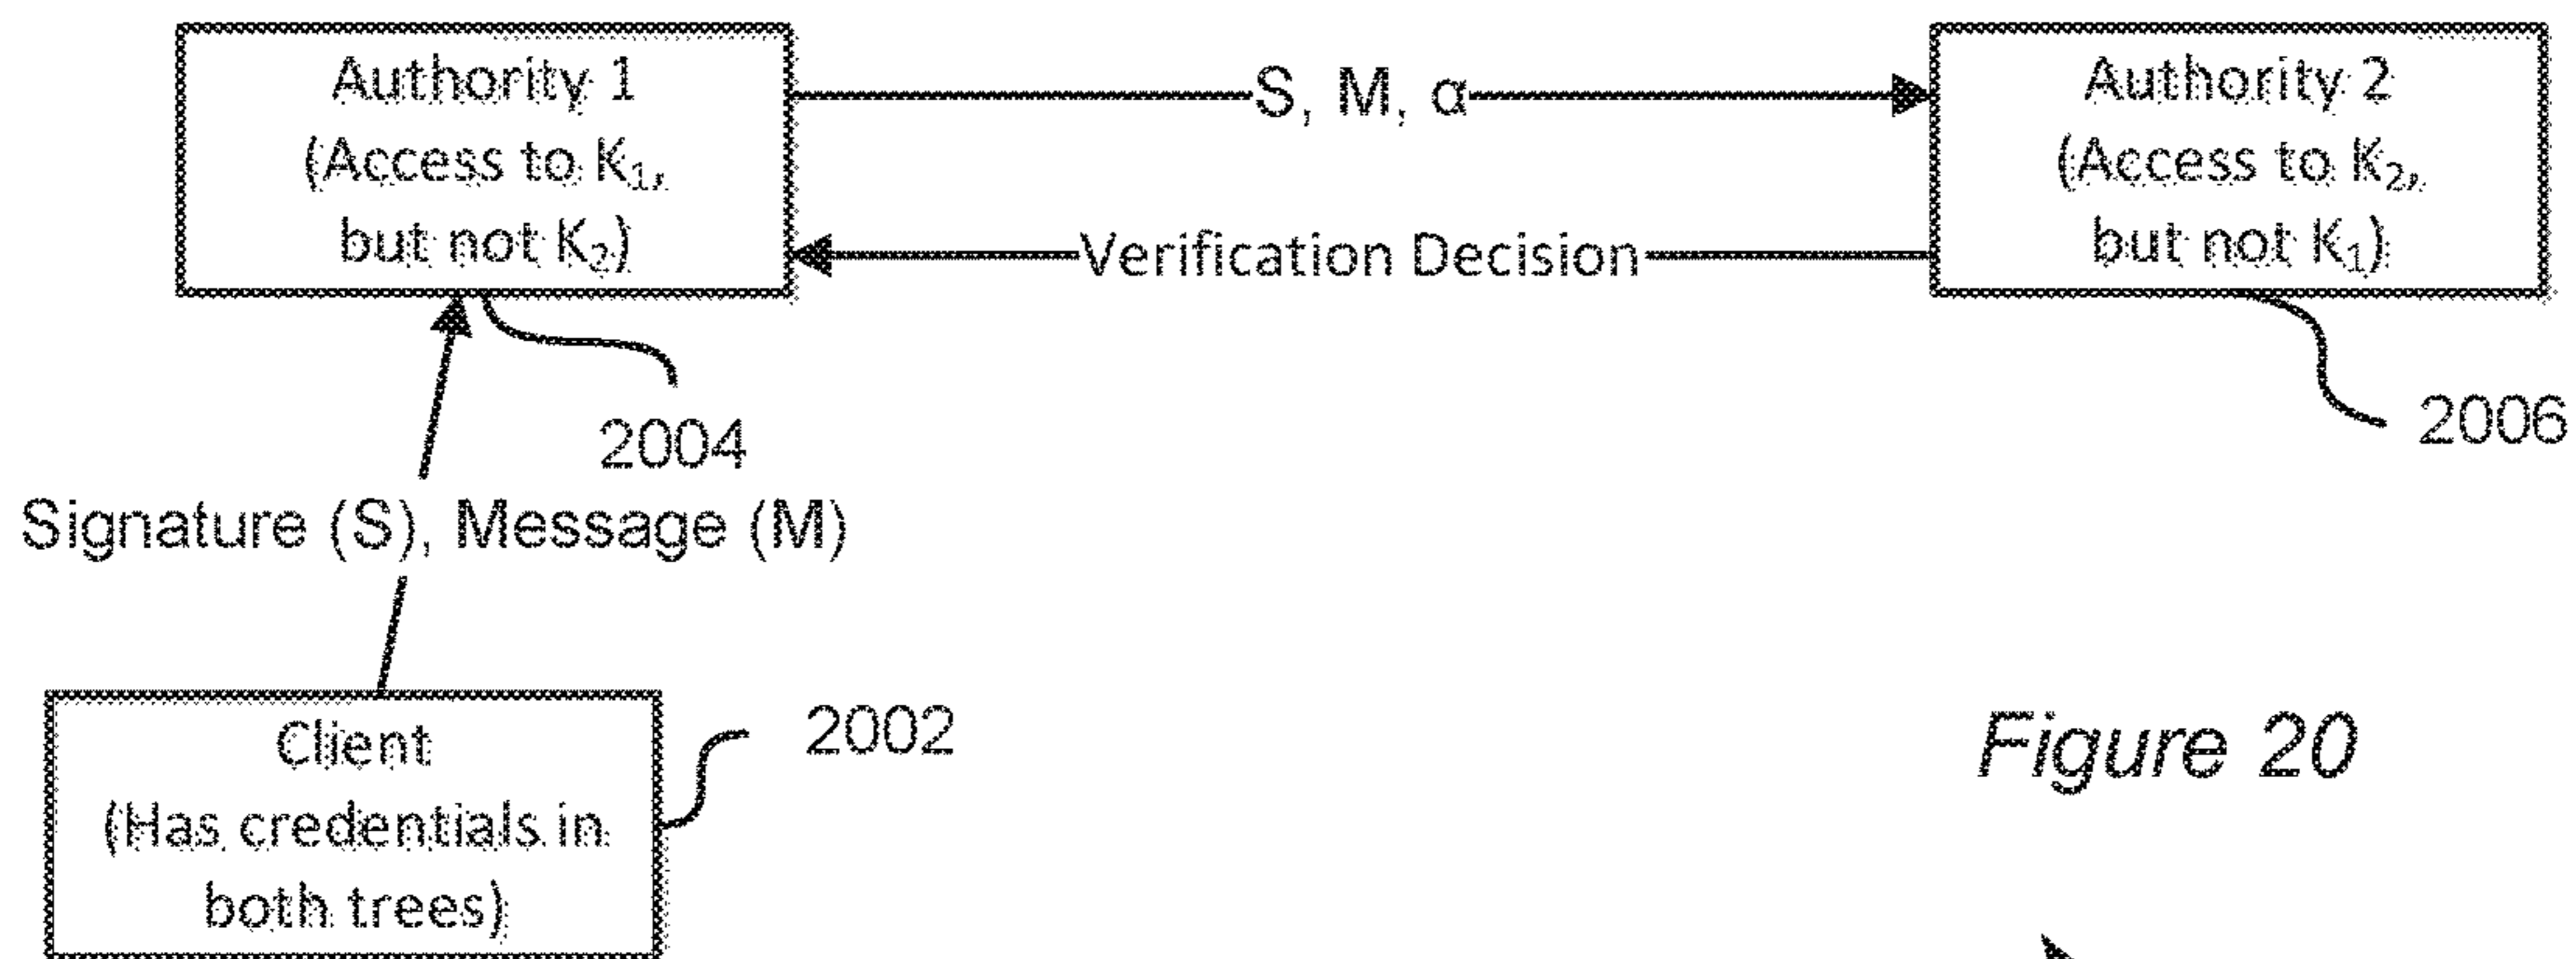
Authority 1
(Access to $K_1$, but not $K_2$)

S, M, α

Authority 2
(Access to $K_2$, but not $K_1$)

Verification Decision

2004

2006

Signature (S), Message (M)

Client
(Has credentials in both trees)

2002

Figure 20